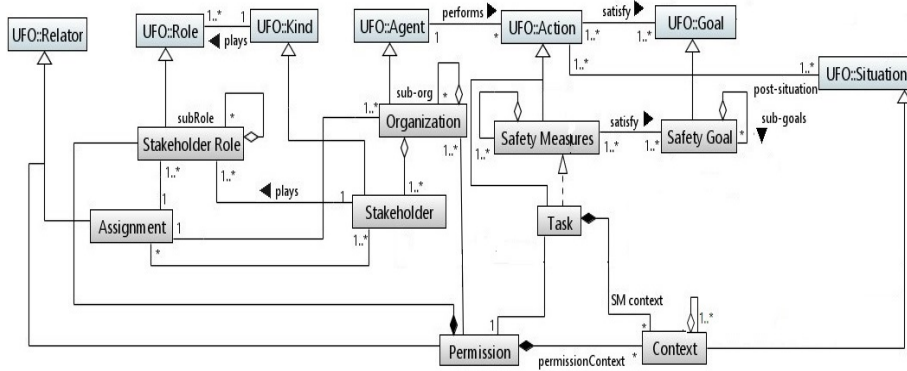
UFO::Relator

UFO::Role

1..*

1

plays

UFO::Kind

UFO::Agent

1

performs

*

UFO::Action

satisfy

1..*

1..*

UFO::Goal

1..*

1..*

post-situation

UFO::Situation

subRole

*

Stakeholder Role

1..*

sub-org

*

Organization

1..*

Safety Measures

1..*

satisfy

1..*

1..*

Safety Goal

*

sub-goals

1..*

1..*

plays

1

1..*

Stakeholder

1..*

Assignment

1

*

Task

SM context

1

*

1..*

Permission

permissionContext

*

Context